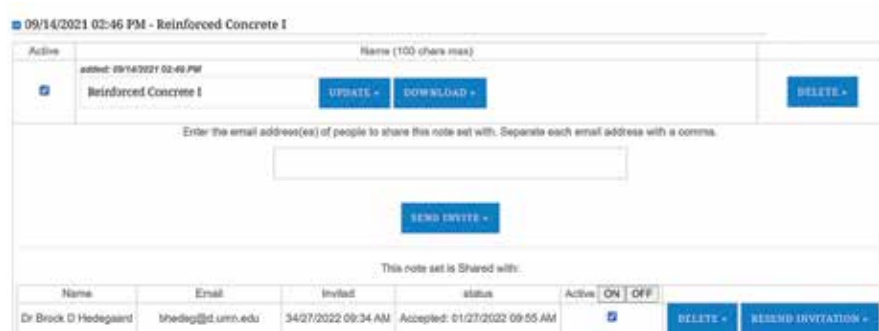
09/14/2021 02:46 PM - Reinforced Concrete I

| Active | Name (100 chars max) | |
|---|---|---|
| | added: 09/14/2021 02:46 PM<br>Reinforced Concrete I UPDATE » DOWNLOAD » | DELETE » |

Enter the email address(es) of people to share this note set with. Separate each email address with a comma.

SEND INVITE »

This note set is Shared with:

| Name | Email | Invited | status | Active ON OFF | | |
|---|---|---|---|---|---|---|
| Dr Brock D Hedegaard | bhedeg@d.umn.edu | 34/27/2022 09:34 AM | Accepted: 01/27/2022 09:55 AM | | DELETE » | RESEND INVITATION » |